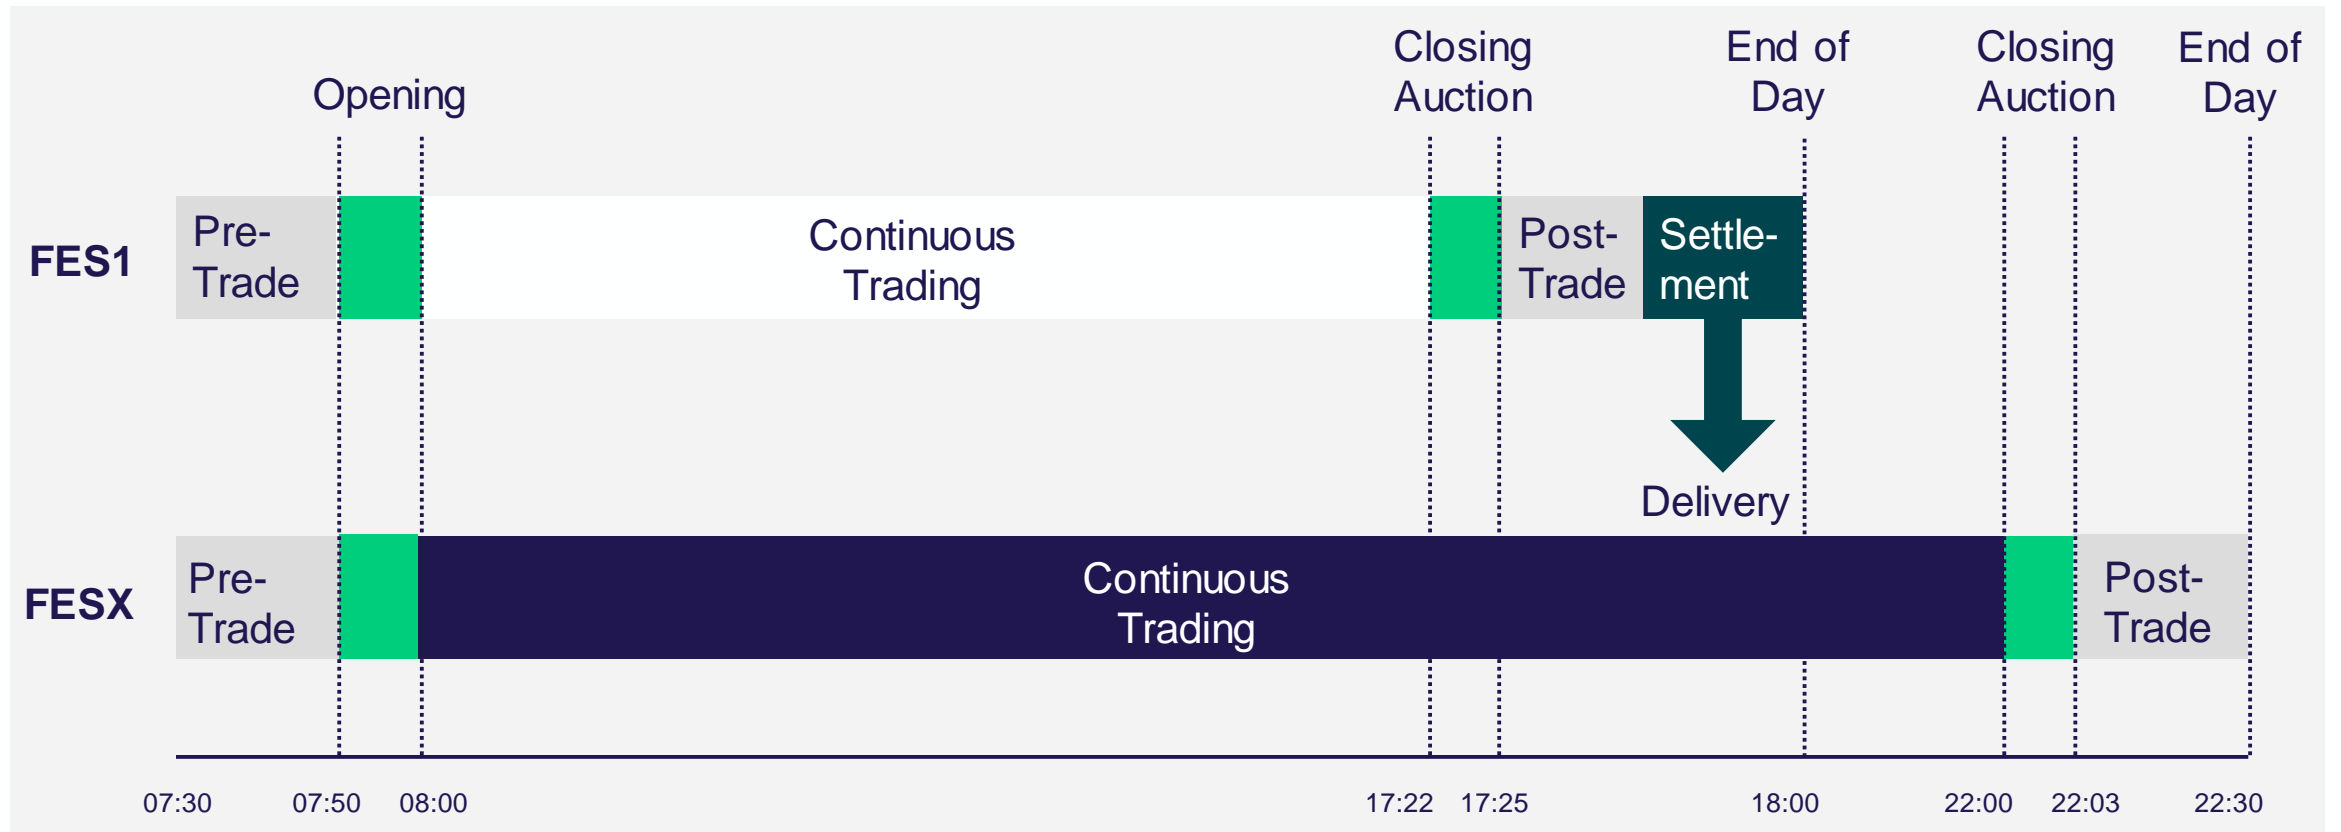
Opening

Closing Auction

End of Day

Closing Auction

End of Day

FES1

Pre-Trade

Continuous Trading

Post-Trade

Settlement

Delivery

FESX

Pre-Trade

Continuous Trading

Post-Trade

07:30 07:50 08:00 17:22 17:25 18:00 22:00 22:03 22:30